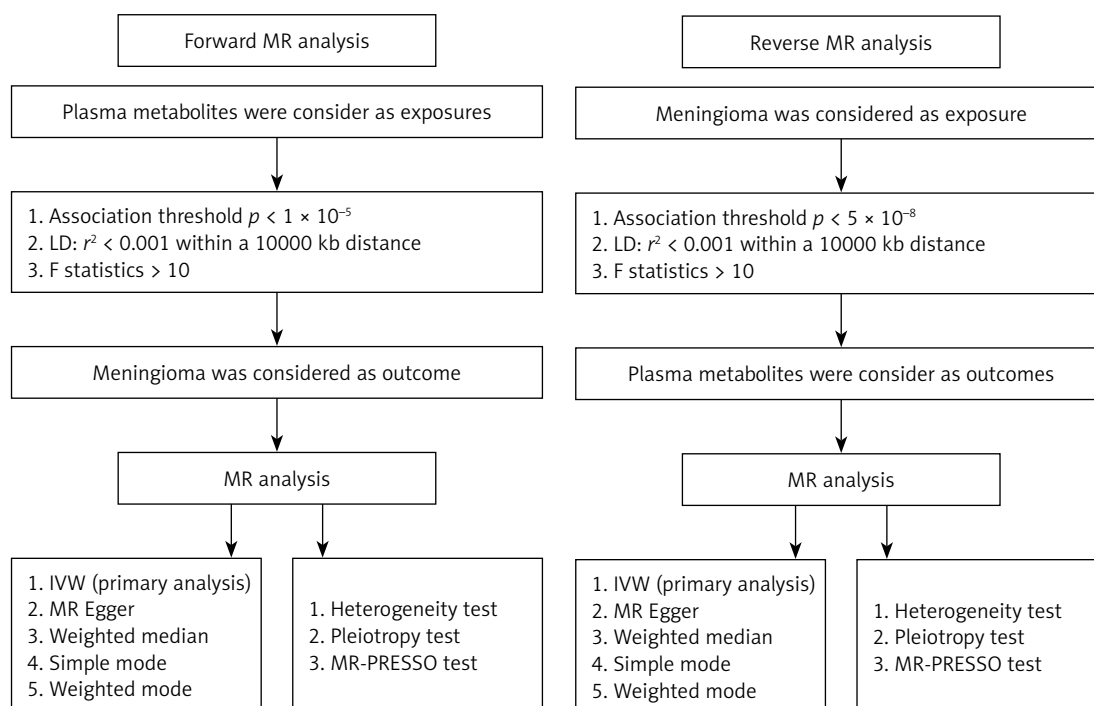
Forward MR analysis

Plasma metabolites were consider as exposures

1. Association threshold $p < 1 \times 10^{-5}$
2. LD: $r^2 < 0.001$ within a 10000 kb distance
3. F statistics > 10

Meningioma was considered as outcome

MR analysis

1. IVW (primary analysis)
2. MR Egger
3. Weighted median
4. Simple mode
5. Weighted mode

1. Heterogeneity test
2. Pleiotropy test
3. MR-PRESSO test

Reverse MR analysis

Meningioma was considered as exposure

1. Association threshold $p < 5 \times 10^{-8}$
2. LD: $r^2 < 0.001$ within a 10000 kb distance
3. F statistics > 10

Plasma metabolites were consider as outcomes

MR analysis

1. IVW (primary analysis)
2. MR Egger
3. Weighted median
4. Simple mode
5. Weighted mode

1. Heterogeneity test
2. Pleiotropy test
3. MR-PRESSO test